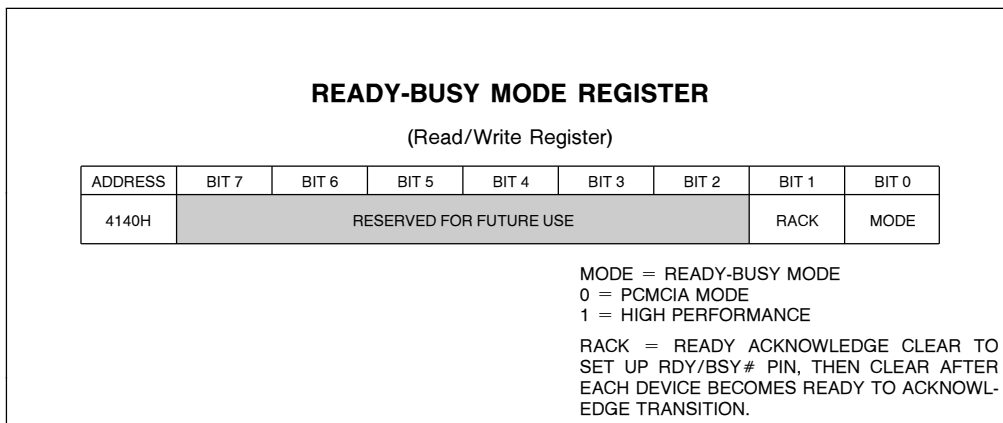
**READY-BUSY MODE REGISTER**

(Read/Write Register)

| ADDRESS | BIT 7 | BIT 6 | BIT 5 | BIT 4 | BIT 3 | BIT 2 | BIT 1 | BIT 0 |
|---|---|---|---|---|---|---|---|---|
| 4140H | RESERVED FOR FUTURE USE | | | | | | RACK | MODE |

MODE = READY-BUSY MODE
0 = PCMCIA MODE
1 = HIGH PERFORMANCE

RACK = READY ACKNOWLEDGE CLEAR TO SET UP RDY/BSY# PIN, THEN CLEAR AFTER EACH DEVICE BECOMES READY TO ACKNOWLEDGE TRANSITION.